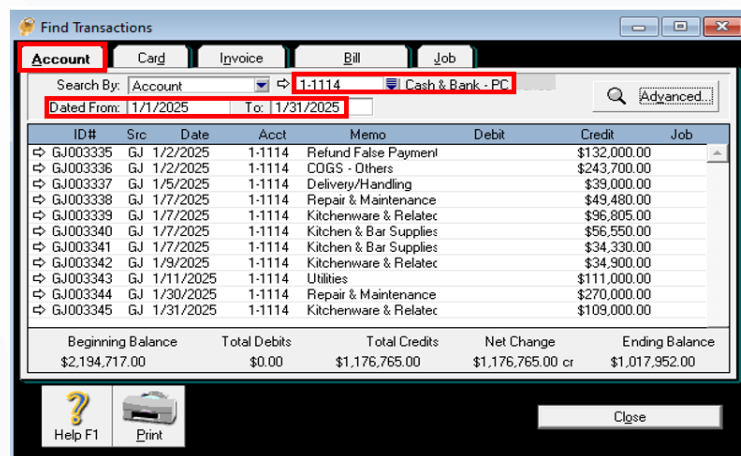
Find Transactions

Account | Card | Invoice | Bill | Job

Search By: Account 1-1114 Cash & Bank - PC

Dated From: 1/1/2025 To: 1/31/2025

Advanced...

| ID# | Src | Date | Acct | Memo | Debit | Credit | Job |
|---|---|---|---|---|---|---|---|
| GJ003335 | GJ | 1/2/2025 | 1-1114 | Refund False Payment | | \$132,000.00 | |
| GJ003336 | GJ | 1/2/2025 | 1-1114 | COGS - Others | | \$243,700.00 | |
| GJ003337 | GJ | 1/5/2025 | 1-1114 | Delivery/Handling | | \$39,000.00 | |
| GJ003338 | GJ | 1/7/2025 | 1-1114 | Repair & Maintenance | | \$49,480.00 | |
| GJ003339 | GJ | 1/7/2025 | 1-1114 | Kitchenware & Relatec | | \$96,805.00 | |
| GJ003340 | GJ | 1/7/2025 | 1-1114 | Kitchen & Bar Supplies | | \$56,550.00 | |
| GJ003341 | GJ | 1/7/2025 | 1-1114 | Kitchen & Bar Supplies | | \$34,330.00 | |
| GJ003342 | GJ | 1/9/2025 | 1-1114 | Kitchenware & Relatec | | \$34,900.00 | |
| GJ003343 | GJ | 1/11/2025 | 1-1114 | Utilities | | \$111,000.00 | |
| GJ003344 | GJ | 1/30/2025 | 1-1114 | Repair & Maintenance | | \$270,000.00 | |
| GJ003345 | GJ | 1/31/2025 | 1-1114 | Kitchenware & Relatec | | \$109,000.00 | |

| Beginning Balance | Total Debits | Total Credits | Net Change | Ending Balance |
|---|---|---|---|---|
| \$2,194,717.00 | \$0.00 | \$1,176,765.00 | \$1,176,765.00 cr | \$1,017,952.00 |

Help F1 Print Close